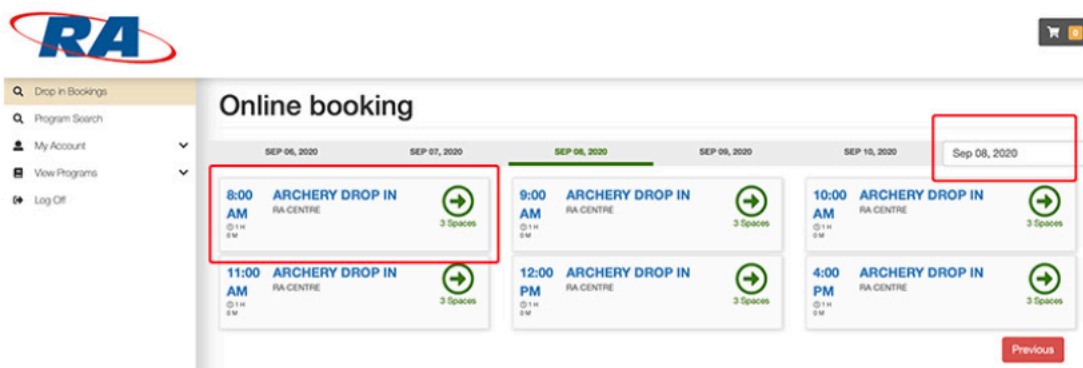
RA

0

Drop in Bookings
Program Search
My Account
View Programs
Log Off

Online booking

SEP 06, 2020
SEP 07, 2020
SEP 08, 2020
SEP 09, 2020
SEP 10, 2020

Sep 08, 2020

8:00 AM
1 H 0 M
ARCHERY DROP IN
RA CENTRE
3 Spaces

9:00 AM
1 H 0 M
ARCHERY DROP IN
RA CENTRE
3 Spaces

10:00 AM
1 H 0 M
ARCHERY DROP IN
RA CENTRE
3 Spaces

11:00 AM
1 H 0 M
ARCHERY DROP IN
RA CENTRE
3 Spaces

12:00 PM
1 H 0 M
ARCHERY DROP IN
RA CENTRE
3 Spaces

4:00 PM
1 H 0 M
ARCHERY DROP IN
RA CENTRE
3 Spaces

Previous